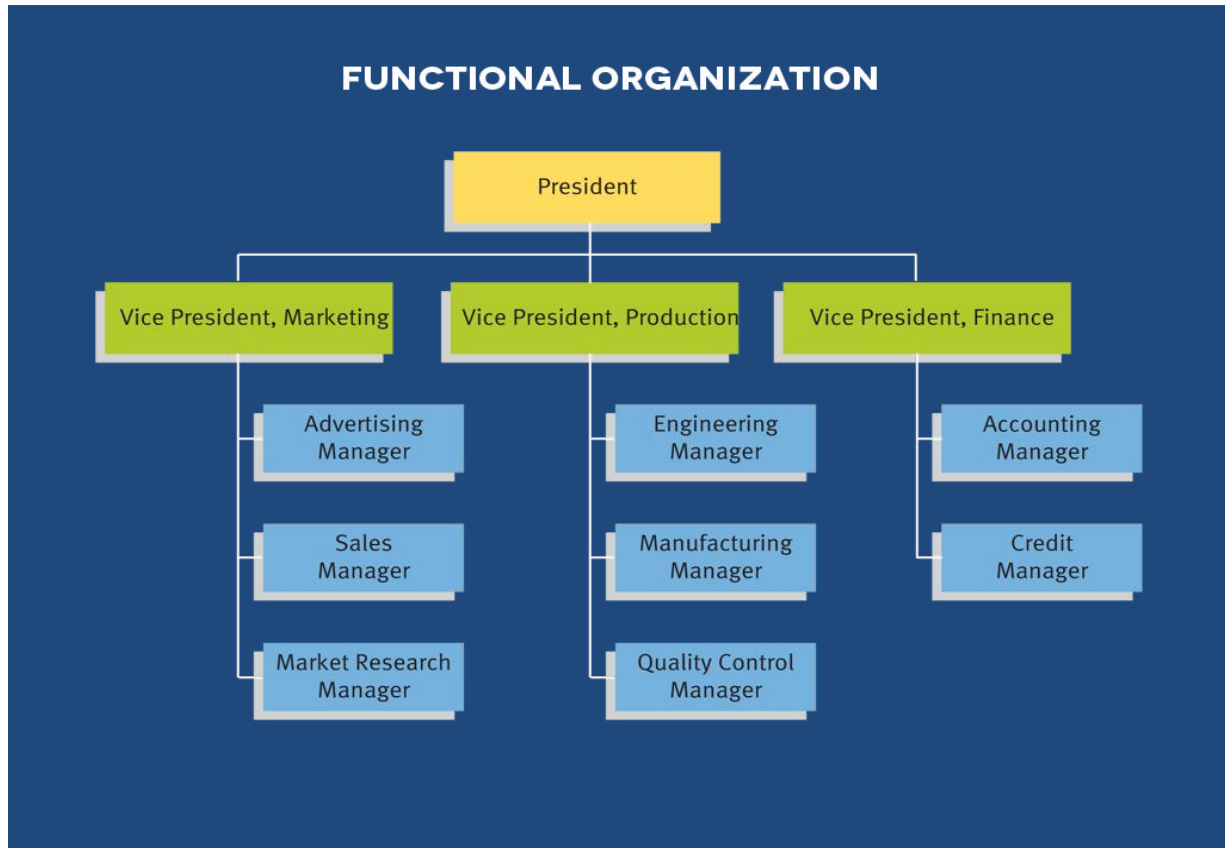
FUNCTIONAL ORGANIZATION

President

Vice President, Marketing

Vice President, Production

Vice President, Finance

Advertising Manager

Sales Manager

Market Research Manager

Engineering Manager

Manufacturing Manager

Quality Control Manager

Accounting Manager

Credit Manager